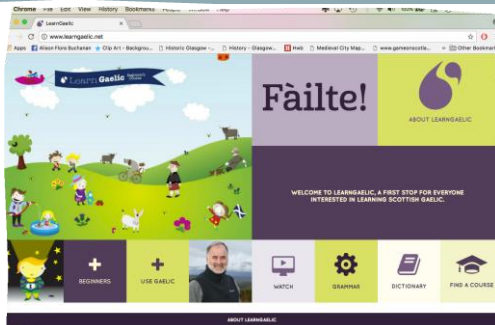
Chrome File Edit View History Bookmarks People Window Help

LearnGaelic

www.learngaelic.net

Apps Alison Flora Buchanan Clip Art - Backgrou... Historic Glasgow -... History - Glasgow... Heb Medieval City Map... www.gameonscotla... » Other Bookmarks

LearnGaelic

Fàilte!

ABOUT LEARNGAELIC

WELCOME TO LEARNGAELIC, A FIRST STOP FOR EVERYONE INTERESTED IN LEARNING SCOTTISH GAELIC.

BEGINNERS

USE GAELIC

WATCH

GRAMMAR

DICTIONARY

FIND A COURSE

ABOUT LEARNGAELIC